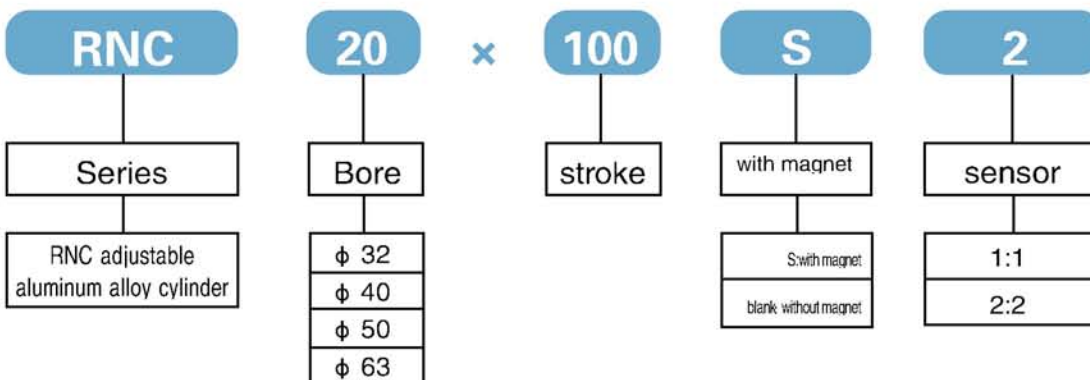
RNC

Series

RNC adjustable aluminum alloy cylinder

20

Bore

| $\phi$ 32 |
|---|
| $\phi$ 40 |
| $\phi$ 50 |
| $\phi$ 63 |

×

100

stroke

S

with magnet

| S:with magnet |
|---|
| blank: without magnet |

2

sensor

| 1:1 |
|---|
| 2:2 |